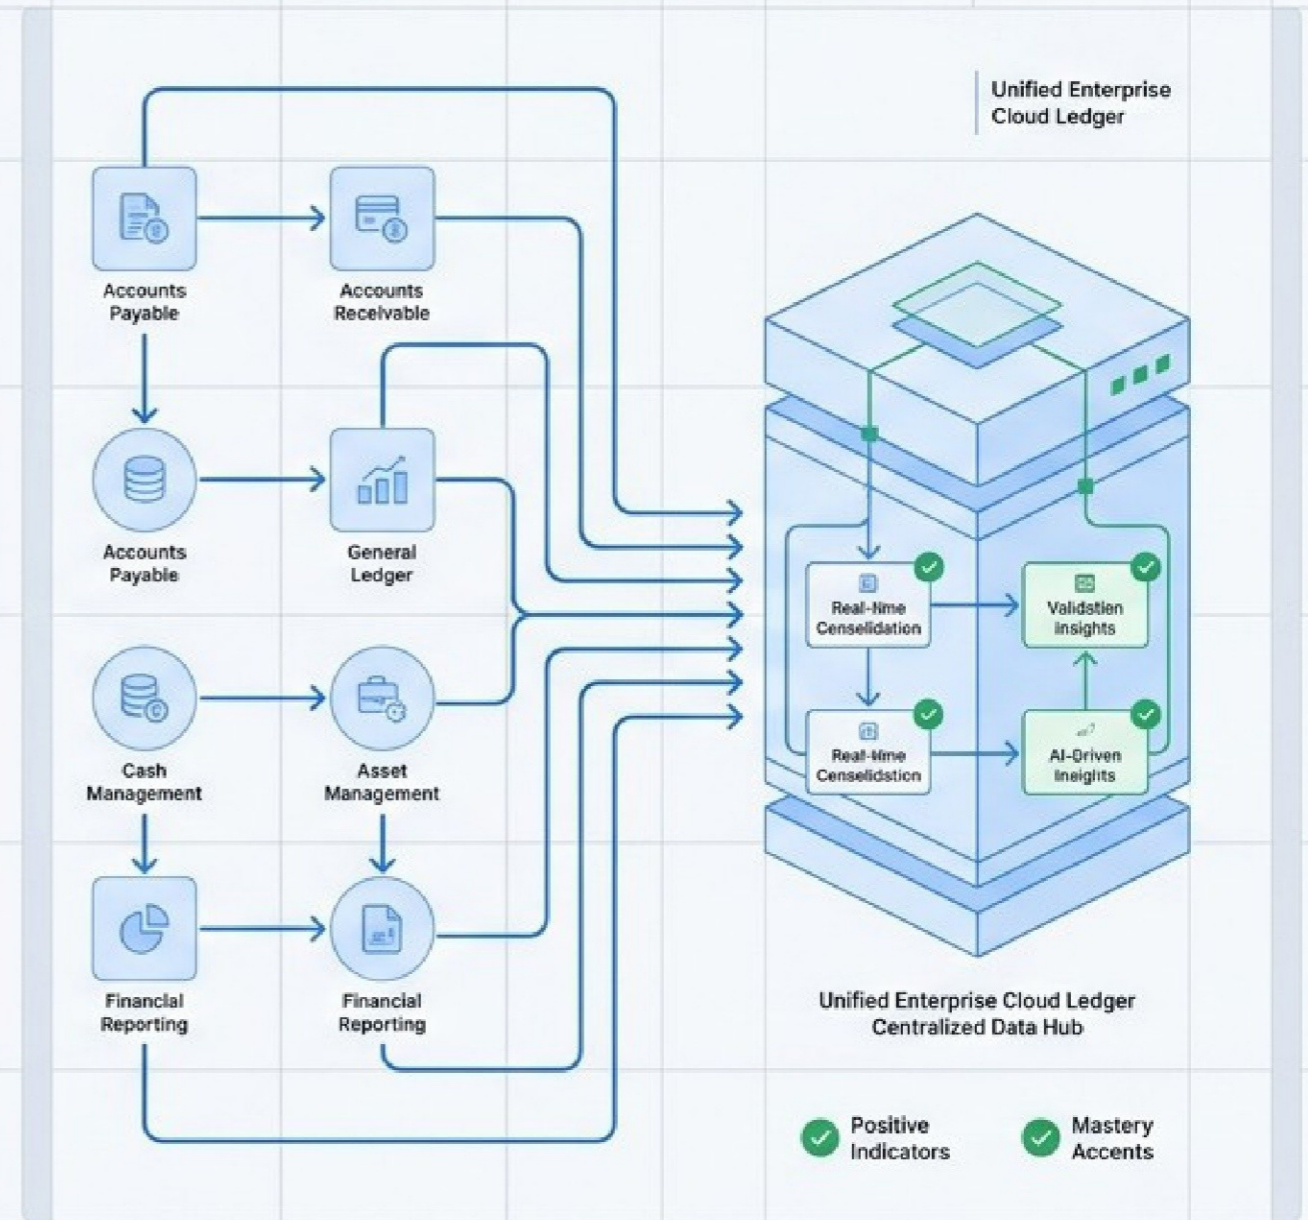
Unified Enterprise Cloud Ledger

Accounts Payable

Accounts Receivable

Accounts Payable

General Ledger

Cash Management

Asset Management

Financial Reporting

Financial Reporting

Real-Nme Censelidation

Validstien Insights

Real-Nme Censelidstion

AI-Driven Ineights

Unified Enterprise Cloud Ledger Centralized Data Hub

Positive Indicators

Mastery Accents